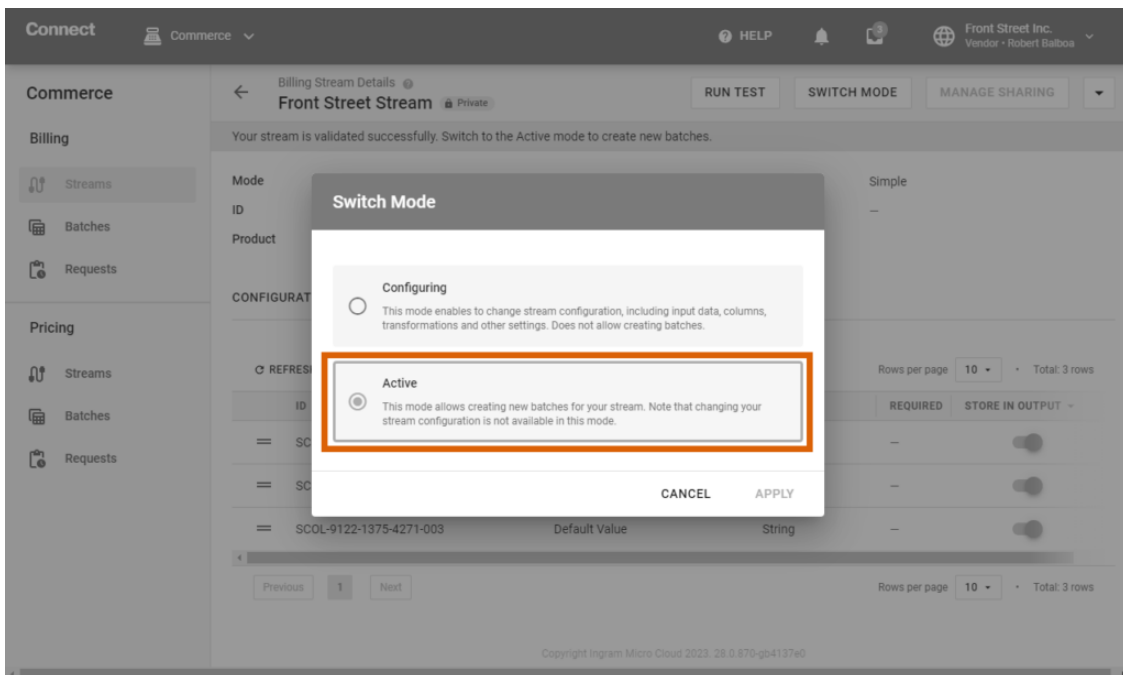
Connect Commerce

HELP

Front Street Inc.
Vendor • Robert Balboa

Commerce

Billing

Streams

Batches

Requests

Pricing

Streams

Batches

Requests

Billing Stream Details
Front Street Stream Private

RUN TEST SWITCH MODE MANAGE SHARING

Your stream is validated successfully. Switch to the Active mode to create new batches.

Mode
ID
Product

Simple
—

CONFIGURAT

REFRESI

Rows per page 10 • Total: 3 rows

ID

REQUIRED STORE IN OUTPUT

SC —

SC —

SCOL-9122-1375-4271-003 Default Value String —

Previous 1 Next

Rows per page 10 • Total: 3 rows

Copyright Ingram Micro Cloud 2023. 28.0.870-gb4137e0

Switch Mode

Configuring
This mode enables to change stream configuration, including input data, columns, transformations and other settings. Does not allow creating batches.

Active
This mode allows creating new batches for your stream. Note that changing your stream configuration is not available in this mode.

CANCEL APPLY